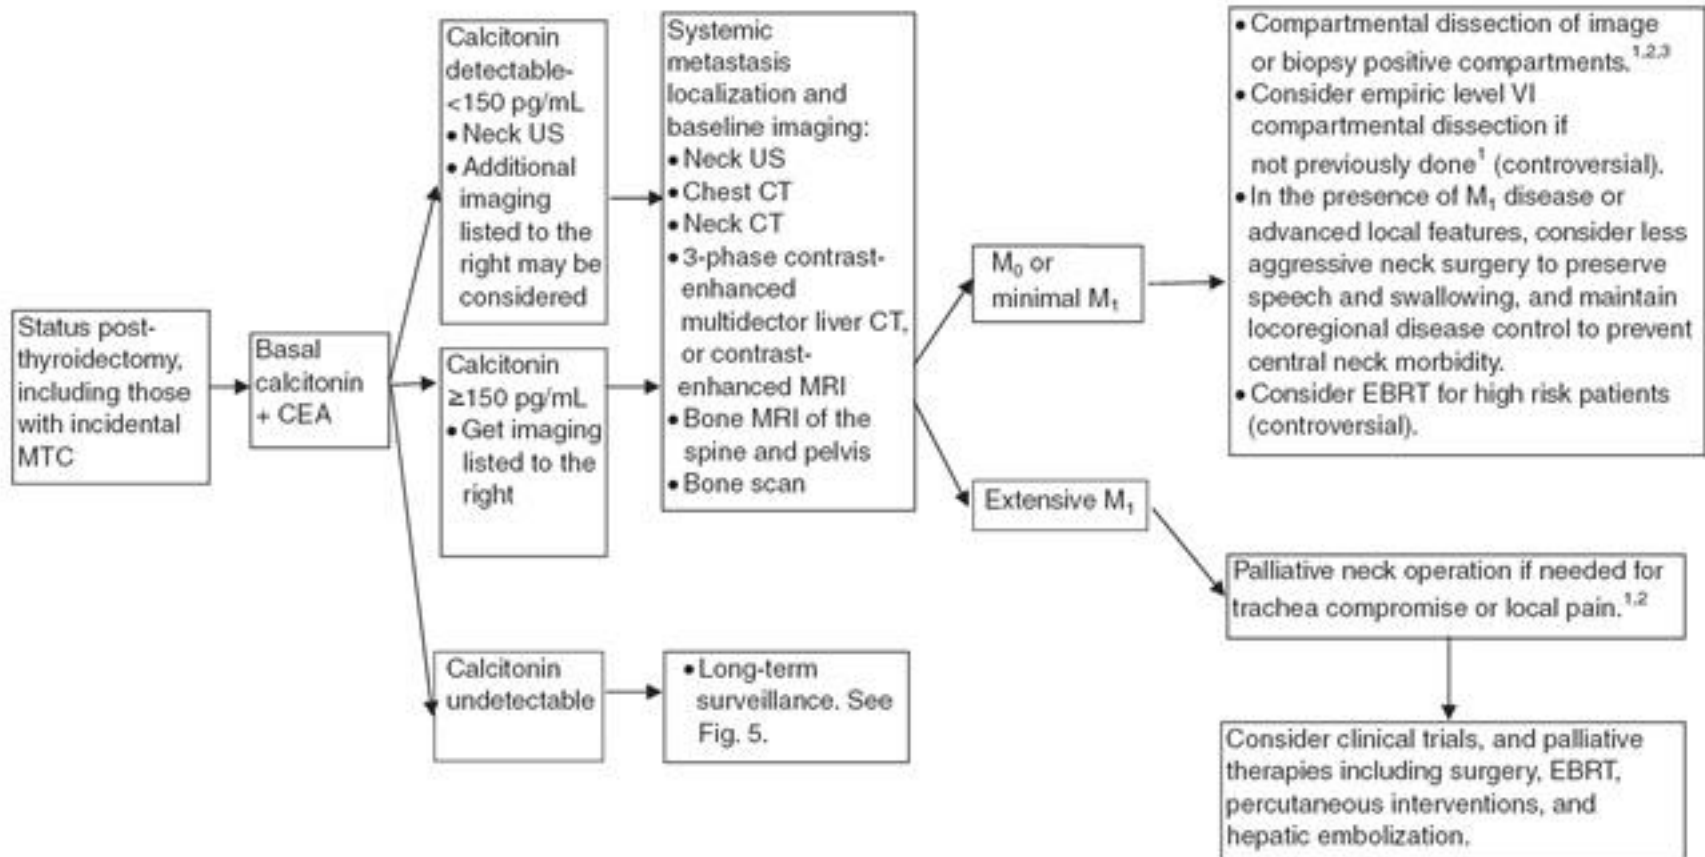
Status post-thyroidectomy, including those with incidental MTC

Basal calcitonin + CEA

Calcitonin detectable- <150 pg/mL
• Neck US
• Additional imaging listed to the right may be considered

Calcitonin ≥150 pg/mL
• Get imaging listed to the right

Calcitonin undetectable

Systemic metastasis localization and baseline imaging:
• Neck US
• Chest CT
• Neck CT
• 3-phase contrast-enhanced multidector liver CT, or contrast-enhanced MRI
• Bone MRI of the spine and pelvis
• Bone scan

• Long-term surveillance. See Fig. 5.

$M_0$ or minimal $M_1$

Extensive $M_1$

• Compartmental dissection of image or biopsy positive compartments.$^{1,2,3}$
• Consider empiric level VI compartmental dissection if not previously done$^1$ (controversial).
• In the presence of $M_1$ disease or advanced local features, consider less aggressive neck surgery to preserve speech and swallowing, and maintain locoregional disease control to prevent central neck morbidity.
• Consider EBRT for high risk patients (controversial).

Palliative neck operation if needed for trachea compromise or local pain.$^{1,2}$

Consider clinical trials, and palliative therapies including surgery, EBRT, percutaneous interventions, and hepatic embolization.